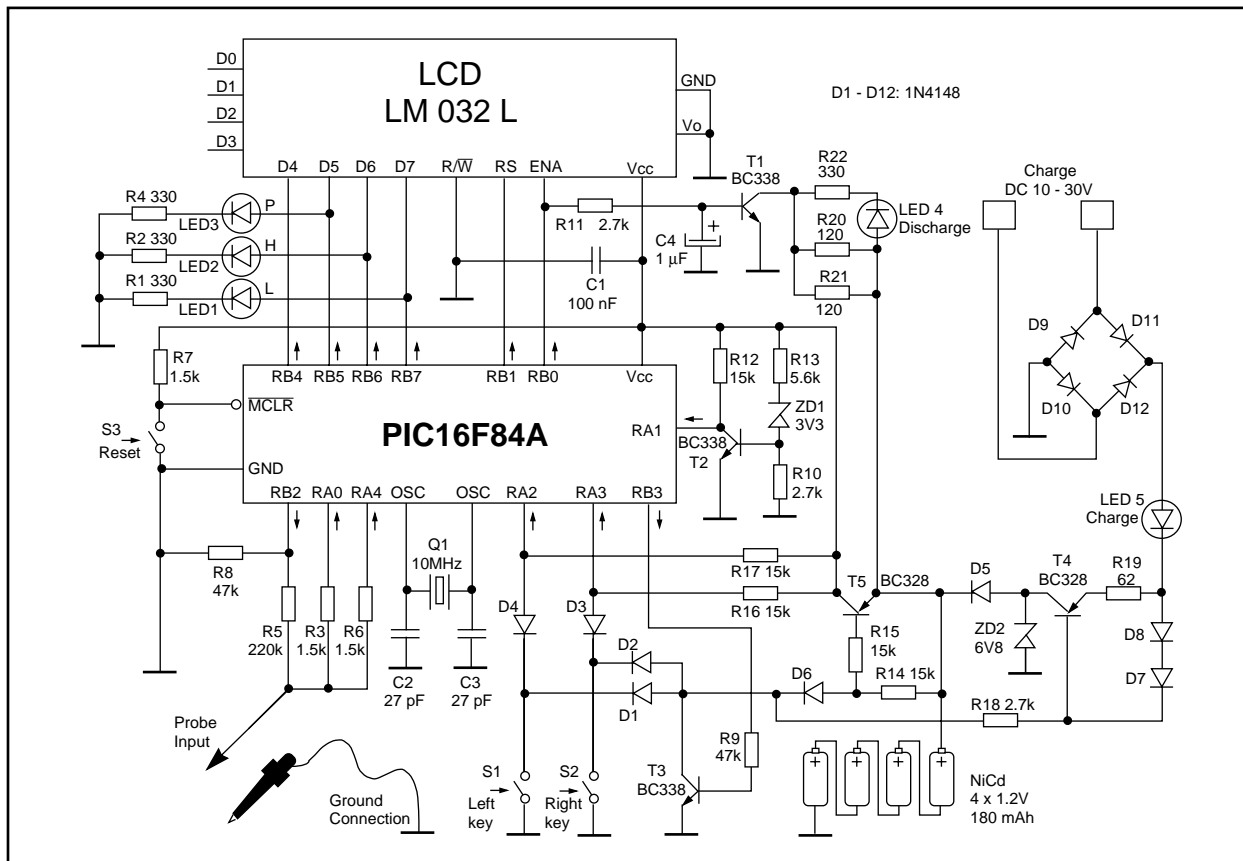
D0
D1
D2
D3
LCD
LM 032 L
GND
Vo
D1 - D12: 1N4148
D4 D5 D6 D7 R/$\overline{W}$ RS ENA Vcc
T1
BC338
R22
330
Charge
DC 10 - 30V
R4 330
LED3
P
R2 330
LED2
H
R1 330
LED1
L
R11 2.7k
C4
1 µF
R20
120
LED 4
Discharge
C1
100 nF
R21
120
D9
D11
R7
1.5k
RB4 RB5 RB6 RB7 RB1 RB0 Vcc
R12
15k
R13
5.6k
$\overline{MCLR}$
PIC16F84A
RA1
BC338
T2
ZD1
3V3
D10
D12
S3
Reset
GND
R10
2.7k
RB2 RA0 RA4 OSC OSC RA2 RA3 RB3
LED 5
Charge
Q1
10MHz
R8
47k
R17 15k
R16 15k
T5
BC328
D5
T4
BC328
R19
62
D4
D3
R5
220k
R3
1.5k
R6
1.5k
R15
15k
ZD2
6V8
D8
D2
D1
C2
27 pF
C3
27 pF
D6
R14 15k
D7
R18 2.7k
Probe
Input
R9
47k
S1
Left
key
S2
Right
key
T3
BC338
NiCd
4 x 1.2V
180 mAh
Ground
Connection